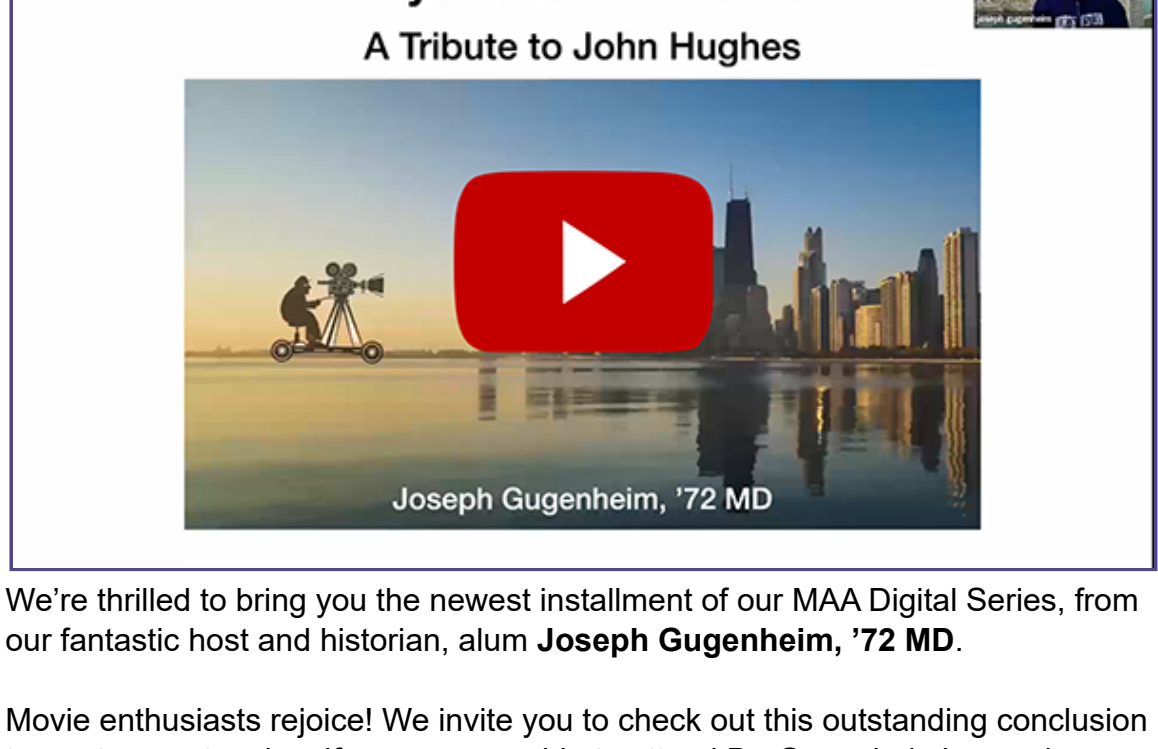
A Tribute to John Hughes

joseph gugenheim

Joseph Gugenheim, ’72 MD

We’re thrilled to bring you the newest installment of our MAA Digital Series, from our fantastic host and historian, alum **Joseph Gugenheim, ’72 MD**.

Movie enthusiasts rejoice! We invite you to check out this outstanding conclusion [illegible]